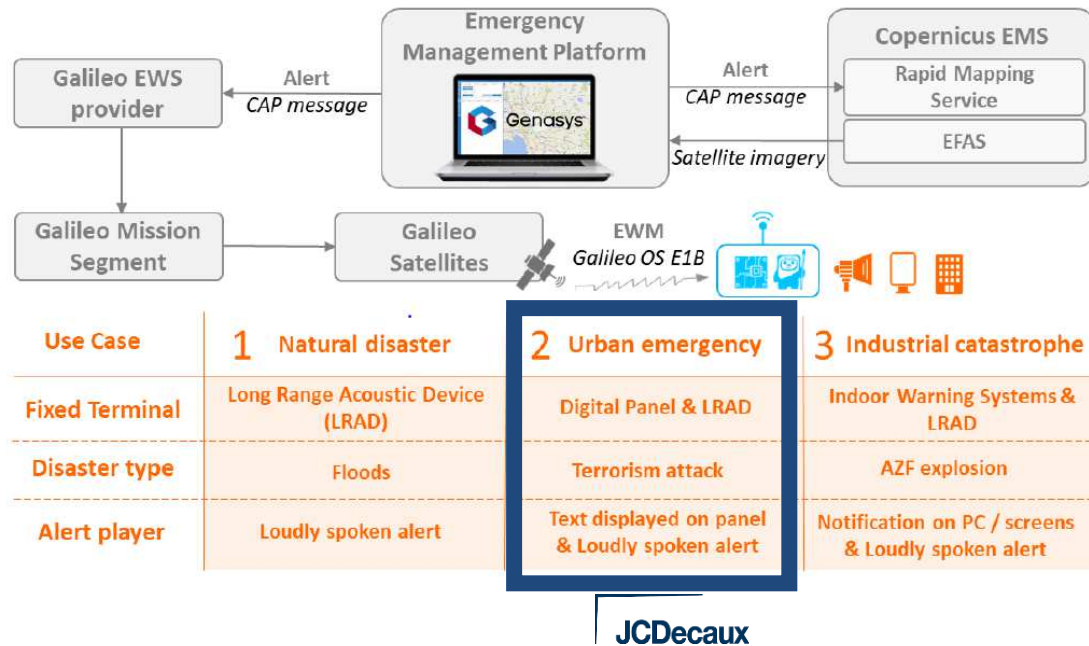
Emergency Management Platform

Genasys

Galileo EWS provider

Alert
CAP message

Alert
CAP message

Copernicus EMS

Rapid Mapping Service

EFAS

Satellite imagery

Galileo Mission Segment

Galileo Satellites

EWM
Galileo OS E1B

| Use Case | 1 Natural disaster | 2 Urban emergency | 3 Industrial catastrophe |
|---|---|---|---|
| Fixed Terminal | Long Range Acoustic Device (LRAD) | Digital Panel & LRAD | Indoor Warning Systems & LRAD |
| Disaster type | Floods | Terrorism attack | AZF explosion |
| Alert player | Loudly spoken alert | Text displayed on panel & Loudly spoken alert | Notification on PC / screens & Loudly spoken alert |

JCDecaux